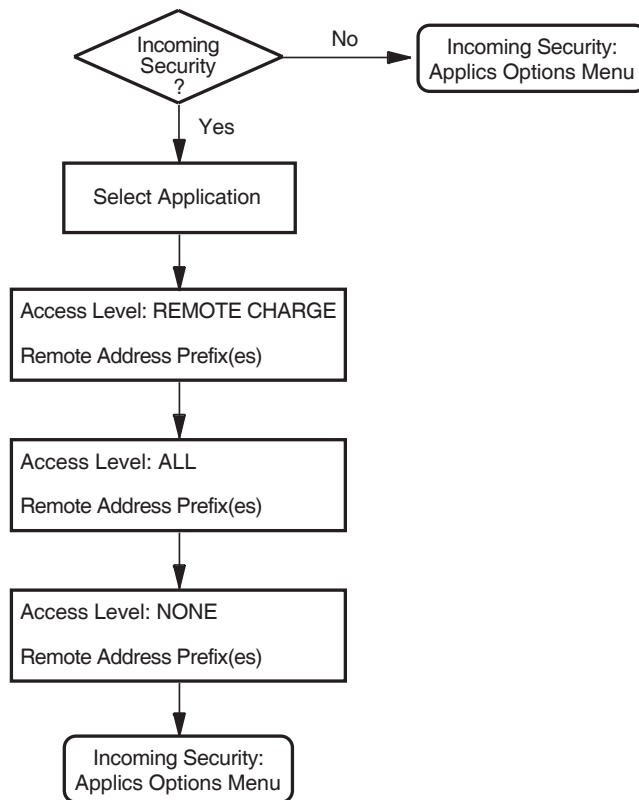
Incoming Security ?

No

Incoming Security: Applics Options Menu

Yes

Select Application

Access Level: REMOTE CHARGE

Remote Address Prefix(es)

Access Level: ALL

Remote Address Prefix(es)

Access Level: NONE

Remote Address Prefix(es)

Incoming Security: Applics Options Menu